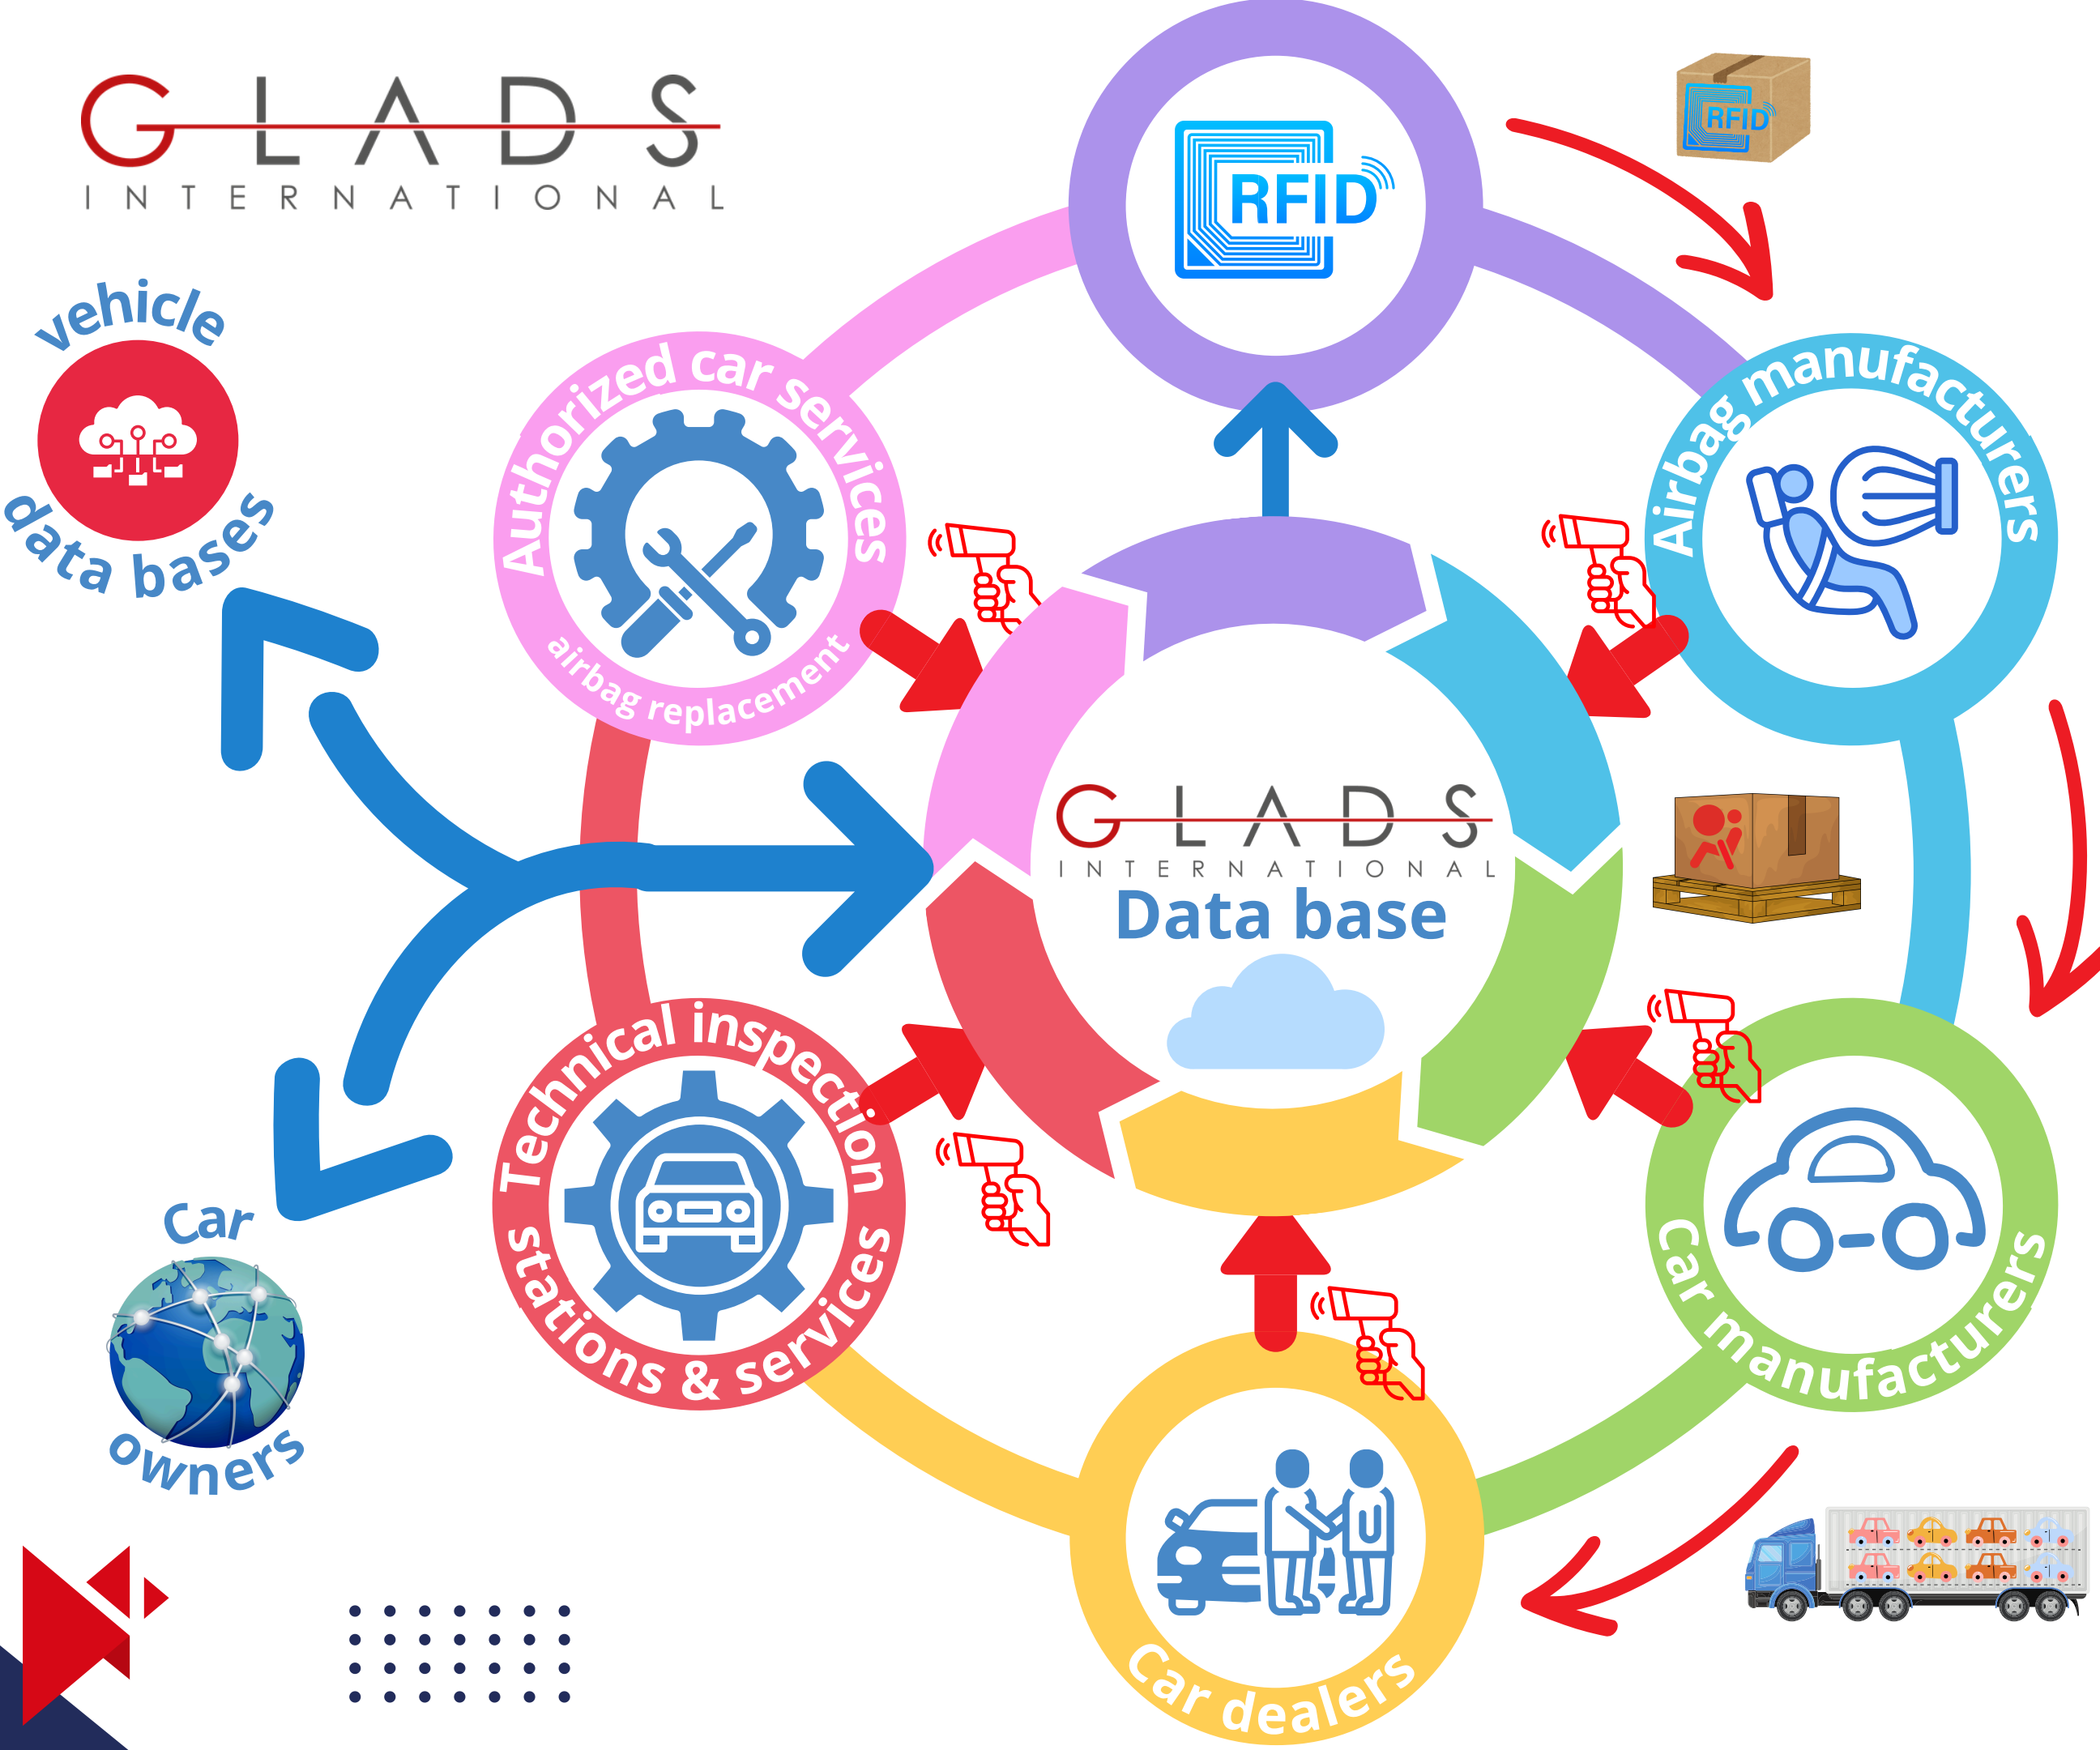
GLADS
INTERNATIONAL

RFID

RFID

vehicle data bases

Authorized car services
airbag replacement

Airbag manufacturers

GLADS
INTERNATIONAL
Data base

Technical inspection stations & services

Car manufacturers

Car owners

Car dealers